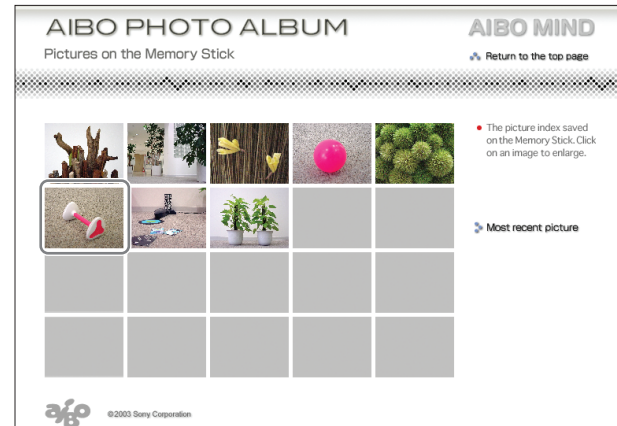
AIBO PHOTO ALBUM

AIBO MIND

Pictures on the Memory Stick

Return to the top page

The picture index saved on the Memory Stick. Click on an image to enlarge.

Most recent picture

aibo

©2003 Sony Corporation